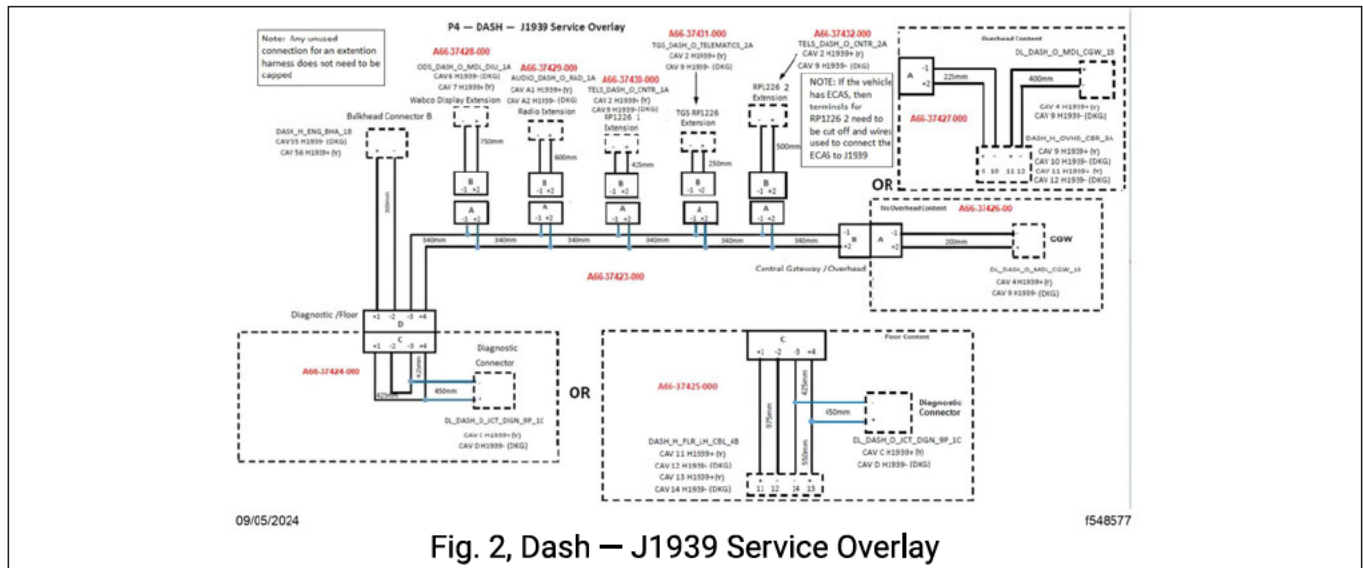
P4 — DASH — J1939 Service Overlay

Note: Any unused connection for an extention harness does not need to be capped

A66-37428-000
ODS_DASH_O_MDL_DIU_1A
CAV 6 H1939- (DKG)
CAV 7 H1939+ (Y)
Wabco Display Extension
750mm

A66-37429-000
AUDIO_DASH_O_RAD_1A
CAV A1 H1939+ (Y)
CAV A2 H1939- (DKG)
Radio Extension
600mm

A66-37430-000
TELS_DASH_O_CNTR_1A
CAV 2 H1939+ (Y)
CAV 9 H1939- (DKG)
RP1226 1 Extension
425mm

A66-37431-000
TGS_DASH_O_TELEMATICS_2A
CAV 2 H1939+ (Y)
CAV 9 H1939- (DKG)
TGS RP1226 Extension
250mm

A66-37432-000
TELS_DASH_O_CNTR_2A
CAV 2 H1939+ (Y)
CAV 9 H1939- (DKG)
RP1226 2 Extension
500mm

NOTE: If the vehicle has ECAS, then terminals for RP1226 2 need to be cut off and wires used to connect the ECAS to J1939

Overhead Content
DL_DASH_O_MDL_CGW_1B
A -1 +2
225mm
400mm
A66-37427-000
CAV 4 H1939+ (Y)
CAV 9 H1939- (DKG)
DASH_H_OVHD_CBR_3A
9 10 11 12
CAV 9 H1939+ (Y)
CAV 10 H1939- (DKG)
CAV 11 H1939+ (Y)
CAV 12 H1939- (DKG)

OR

Bulkhead Connector B
DASH_H_ENG_BHA_1B
CAV 55 H1939- (DKG)
CAV 56 H1939+ (Y)
300mm

B -1 +2
A -1 +2

340mm 340mm 340mm 340mm 340mm 340mm

No Overhead Content
A66-37426-00
-1 B +2 A -1 +2
200mm
CGW
Central Gateway / Overhead
DL_DASH_O_MDL_CGW_1B
CAV 4 H1939+ (Y)
CAV 9 H1939- (DKG)

A66-37423-000

Diagnostic /Floor
+1 -2 -3 +4
D
C
+1 -2 -3 +4

A66-37424-000
425mm
450mm
425mm
Diagnostic Connector
DL_DASH_O_JCT_DIGN_9P_1C
CAV C H1939+ (Y)
CAV DH1939- (DKG)

OR

Floor Content
C
+1 -2 -3 +4
A66-37425-000
975mm
550mm
425mm
450mm
Diagnostic Connector
DASH_H_FLR_LH_CBL_4B
CAV 11 H1939+ (Y)
CAV 12 H1939- (DKG)
CAV 13 H1939+ (Y)
CAV 14 H1939- (DKG)
11 12 14 13
DL_DASH_O_JCT_DIGN_9P_1C
CAV C H1939+ (Y)
CAV D H1939- (DKG)

09/05/2024
f548577

Fig. 2, Dash — J1939 Service Overlay